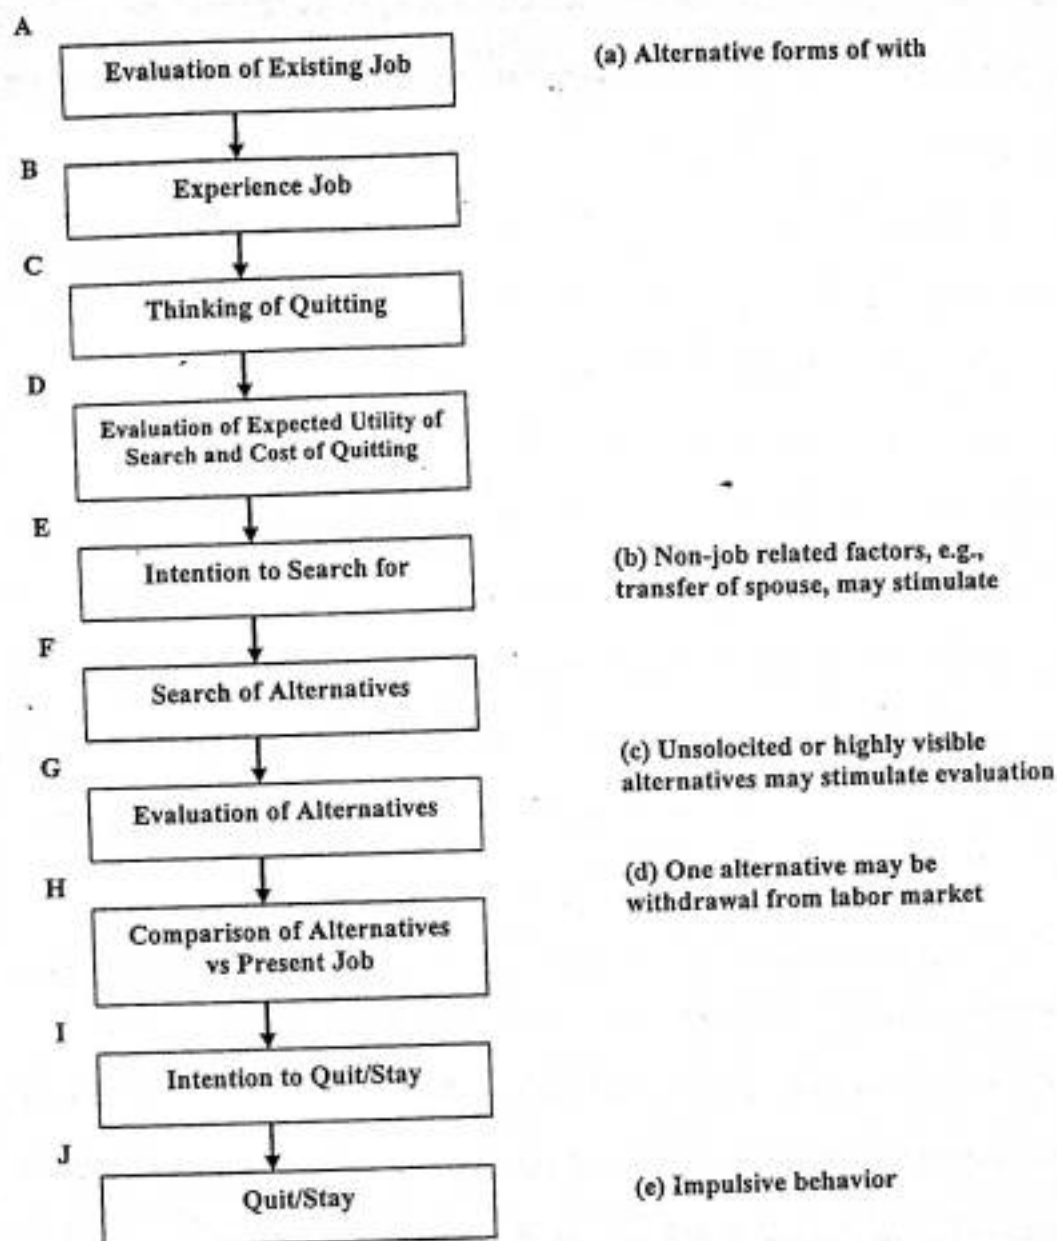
A

Evaluation of Existing Job

B

Experience Job

C

Thinking of Quitting

D

Evaluation of Expected Utility of Search and Cost of Quitting

E

Intention to Search for

F

Search of Alternatives

G

Evaluation of Alternatives

H

Comparison of Alternatives vs Present Job

I

Intention to Quit/Stay

J

Quit/Stay

(a) Alternative forms of with

(b) Non-job related factors, e.g., transfer of spouse, may stimulate

(c) Unsolocited or highly visible alternatives may stimulate evaluation

(d) One alternative may be withdrawal from labor market

(e) Impulsive behavior